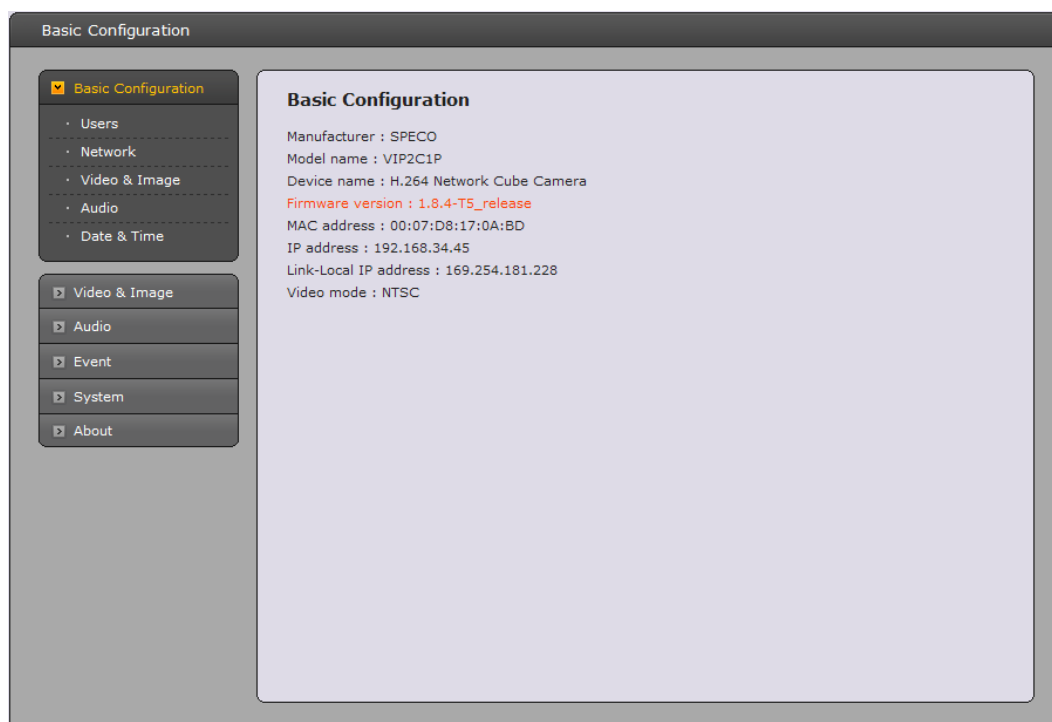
Basic Configuration

Basic Configuration
· Users
· Network
· Video & Image
· Audio
· Date & Time

Video & Image
Audio
Event
System
About

Basic Configuration

Manufacturer : SPECO
Model name : VIP2C1P
Device name : H.264 Network Cube Camera
Firmware version : 1.8.4-T5_release
MAC address : 00:07:D8:17:0A:BD
IP address : 192.168.34.45
Link-Local IP address : 169.254.181.228
Video mode : NTSC